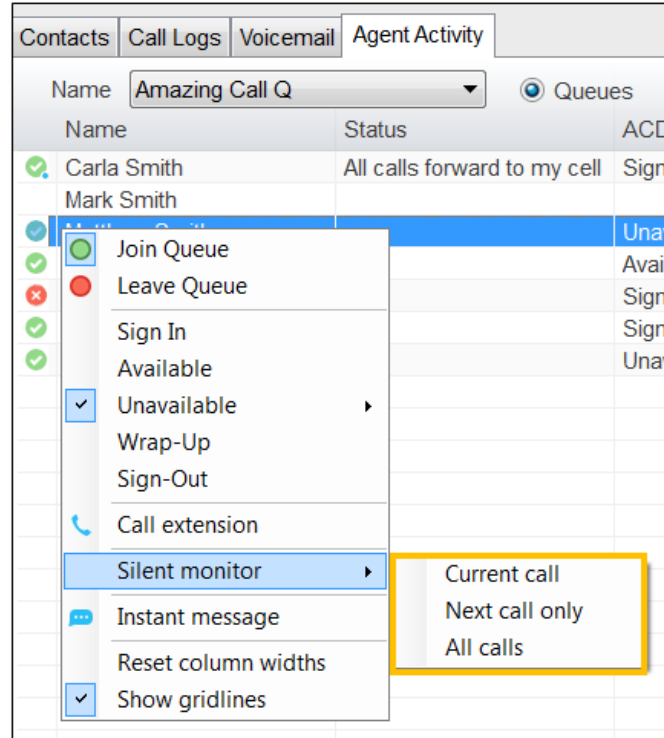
Contacts | Call Logs | Voicemail | Agent Activity

Name Amazing Call Q

Queues

| Name | Status | ACD |
|---|---|---|
| Carla Smith | All calls forward to my cell | Sign |
| Mark Smith | | |
| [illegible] | | Unav |
| | | Avai |
| | | Sign |
| | | Sign |
| | | Unav |

Join Queue
Leave Queue
Sign In
Available
Unavailable
Wrap-Up
Sign-Out
Call extension
Silent monitor
Instant message
Reset column widths
Show gridlines

Current call
Next call only
All calls